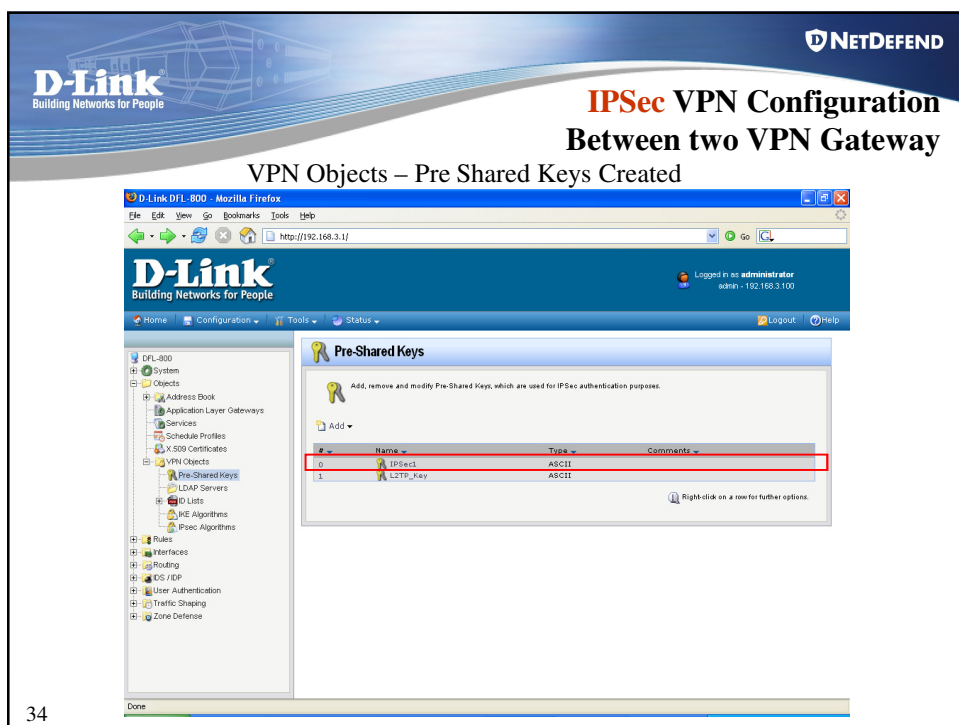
NETDEFEND

D-Link
Building Networks for People

IPSec VPN Configuration
Between two VPN Gateway

VPN Objects – Pre Shared Keys Created

D-Link DFL-800 - Mozilla Firefox

File Edit View Go Bookmarks Tools Help

http://192.168.3.1/

Go

D-Link
Building Networks for People

Logged in as administrator
admin - 192.168.3.100

Home | Configuration | Tools | Status

Logout | Help

DFL-800
System
Objects
Address Book
Application Layer Gateways
Services
Schedule Profiles
X.509 Certificates
VPN Objects
Pre-Shared Keys
LDAP Servers
ID Lists
IKE Algorithms
IPsec Algorithms
Rules
Interfaces
Routing
IDS / IDP
User Authentication
Traffic Shaping
Zone Defense

Pre-Shared Keys

Add, remove and modify Pre-Shared Keys, which are used for IPSec authentication purposes.

Add

| # | Name | Type | Comments |
|---|---|---|---|
| 0 | IPSec1 | ASCII | |
| 1 | L2TP_Key | ASCII | |

Right-click on a row for further options.

Done

34